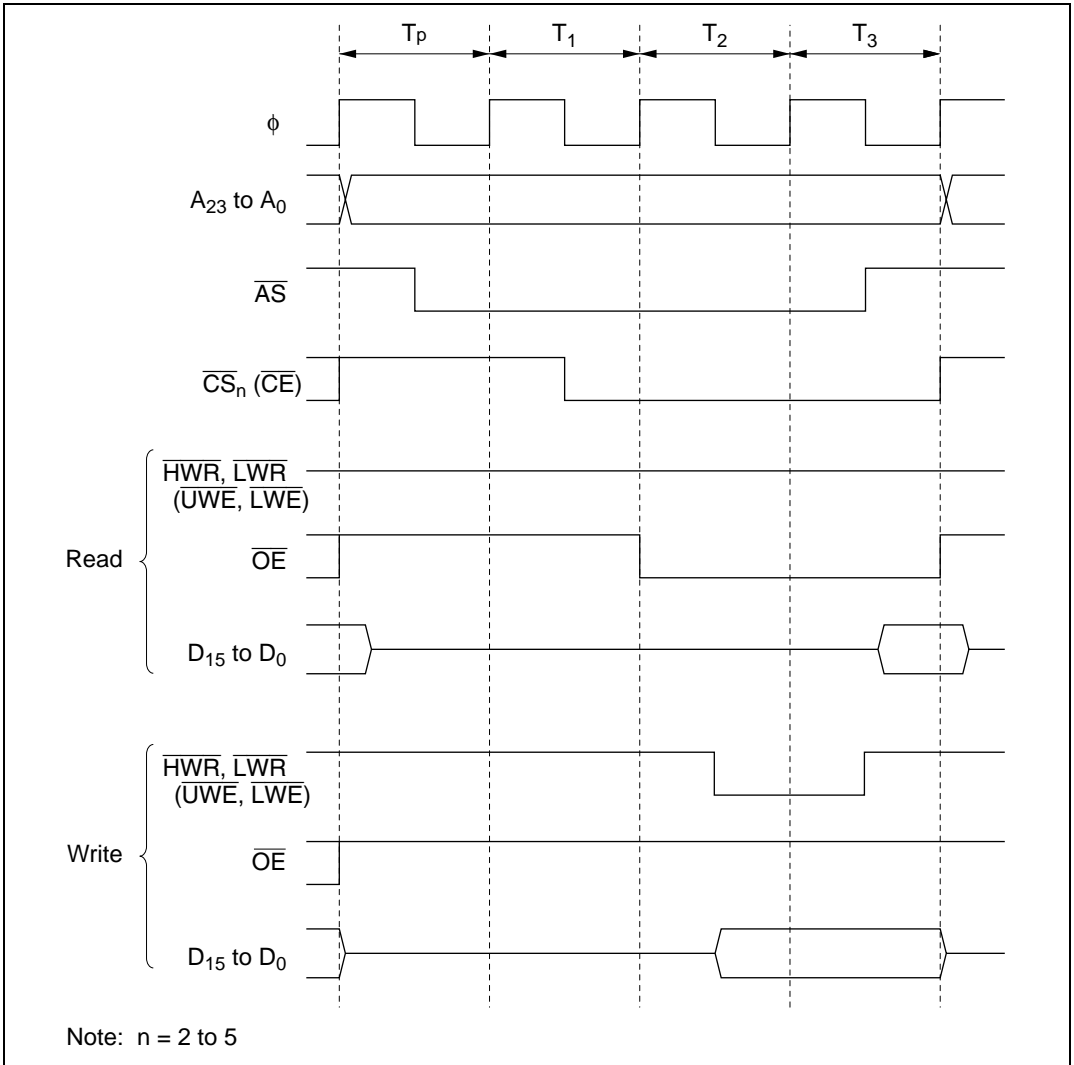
$T_p$ $T_1$ $T_2$ $T_3$

$\phi$

$A_{23}$ to $A_0$

$\overline{AS}$

$\overline{CS}_n$ ($\overline{CE}$)

Read

$\overline{HWR}$, $\overline{LWR}$ ($\overline{UWE}$, $\overline{LWE}$)

$\overline{OE}$

$D_{15}$ to $D_0$

Write

$\overline{HWR}$, $\overline{LWR}$ ($\overline{UWE}$, $\overline{LWE}$)

$\overline{OE}$

$D_{15}$ to $D_0$

Note: n = 2 to 5